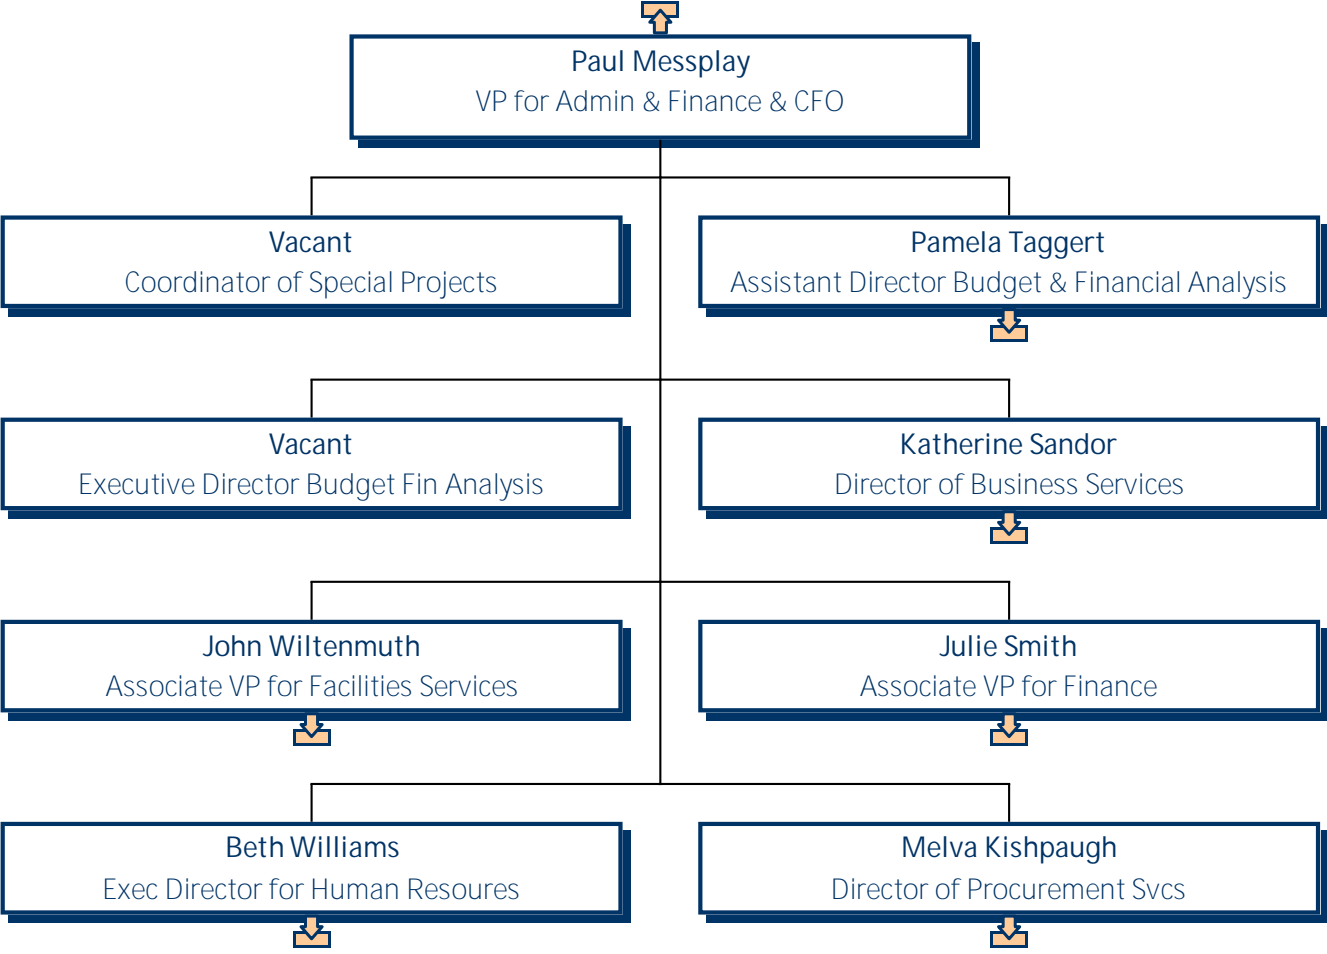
Paul Messplay
VP for Admin & Finance & CFO

Vacant
Coordinator of Special Projects

Pamela Taggert
Assistant Director Budget & Financial Analysis

Vacant
Executive Director Budget Fin Analysis

Katherine Sandor
Director of Business Services

John Wiltenmuth
Associate VP for Facilities Services

Julie Smith
Associate VP for Finance

Beth Williams
Exec Director for Human Resoures

Melva Kishpaugh
Director of Procurement Svcs